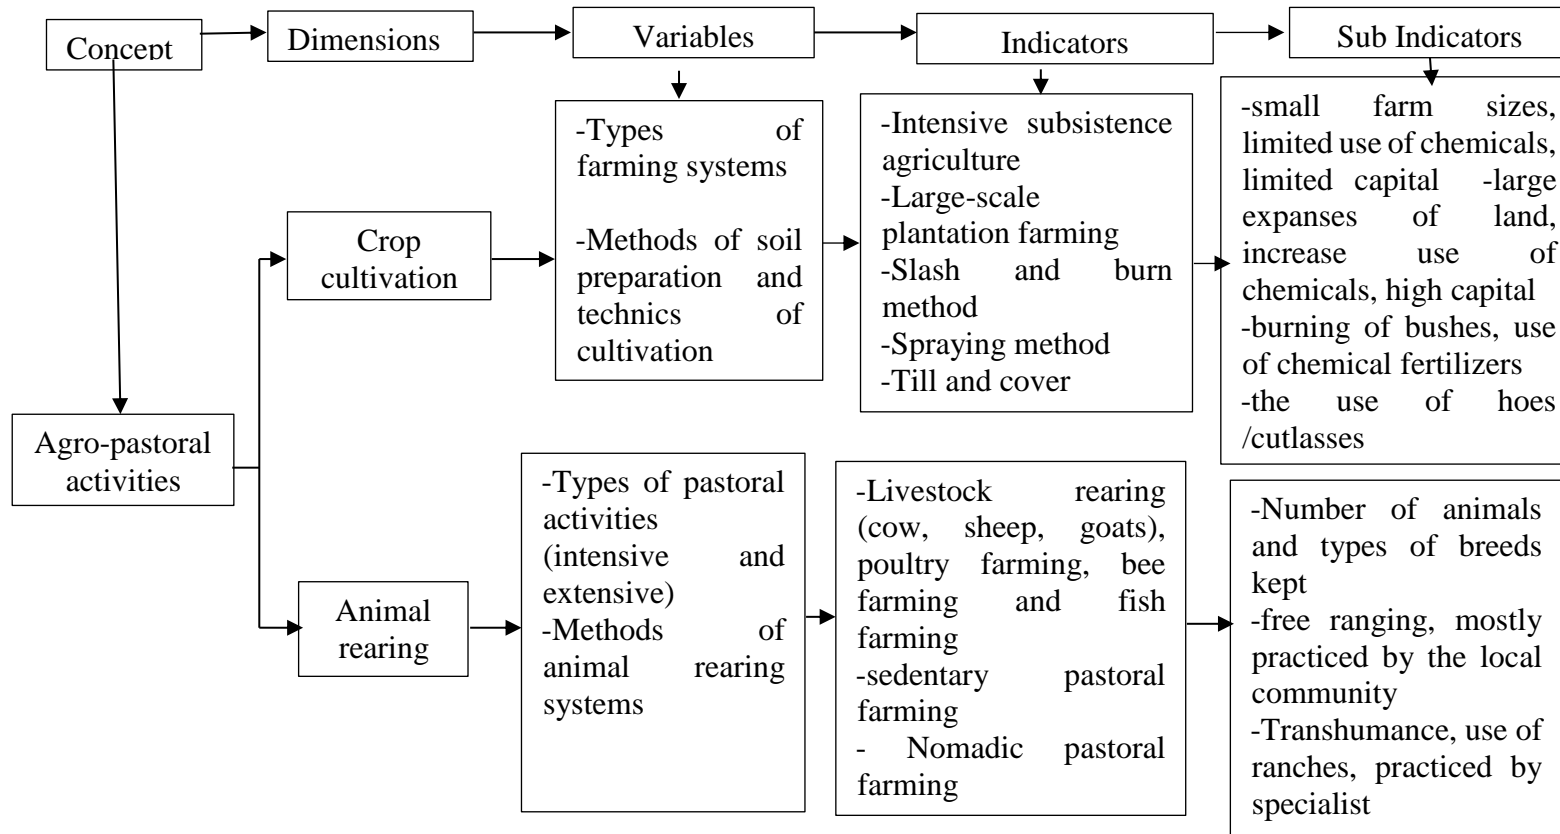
Concept

Dimensions

Variables

Indicators

Sub Indicators

Agro-pastoral activities

Crop cultivation

-Types of farming systems

-Methods of soil preparation and technics of cultivation

-Intensive subsistence agriculture
-Large-scale plantation farming
-Slash and burn method
-Spraying method
-Till and cover

-small farm sizes, limited use of chemicals, limited capital -large expanses of land, increase use of chemicals, high capital
-burning of bushes, use of chemical fertilizers
-the use of hoes /cutlasses

Animal rearing

-Types of pastoral activities (intensive and extensive)
-Methods of animal rearing systems

-Livestock rearing (cow, sheep, goats), poultry farming, bee farming and fish farming
-sedentary pastoral farming
- Nomadic pastoral farming

-Number of animals and types of breeds kept
-free ranging, mostly practiced by the local community
-Transhumance, use of ranches, practiced by specialist